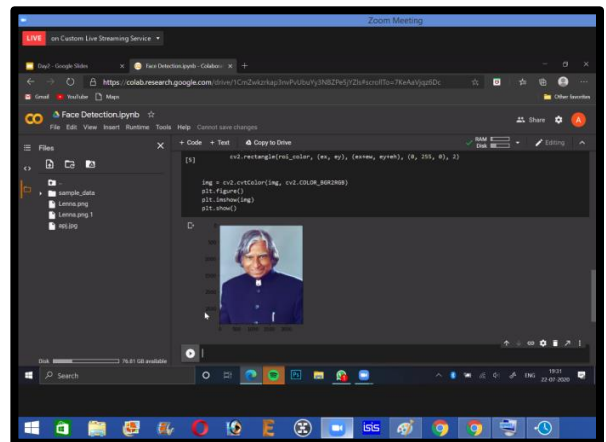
Zoom Meeting

LIVE on Custom Live Streaming Service ▾

Day7 - Google Slides ×

Face Detection.ipynb - Colabora ×

+

https://colab.research.google.com/drive/1CmZwkzrkap3nvPvUbuYy3NBZPe5jYZls#scrollTo=7KeAaVjjqz6Dc

Gmail YouTube Maps

Other favorites

Face Detection.ipynb

File Edit View Insert Runtime Tools Help Cannot save changes

Share

Files

+ Code + Text Copy to Drive

RAM Disk

Editing

[5]

cv2.rectangle(roi_color, (ex, ey), (ex+ew, ey+eh), (0, 255, 0), 2)

img = cv2.cvtColor(img, cv2.COLOR_BGR2RGB)
plt.figure()
plt.imshow(img)
plt.show()

..
sample_data
Lenna.png
Lenna.png.1
apj.jpg

Disk 76.61 GB available

Search

ENG 19:31 22-07-2020